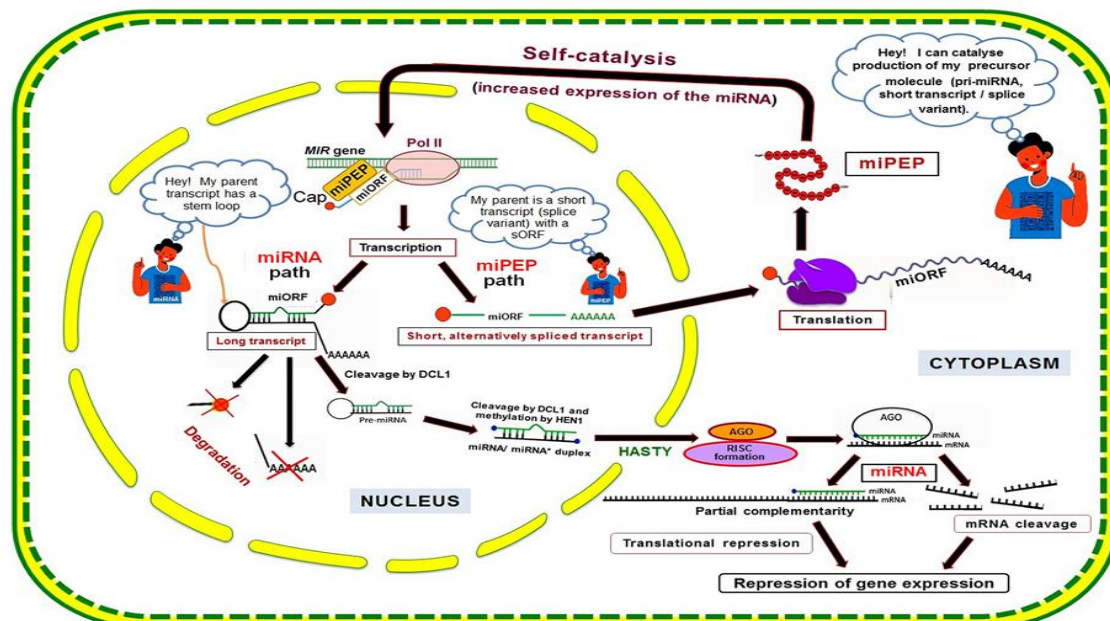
Self-catalysis

(increased expression of the miRNA)

Hey! I can catalyse production of my precursor molecule (pri-miRNA, short transcript / splice variant).

MIR gene

Pol II

Cap

miPEP

miORF

Hey! My parent transcript has a stem loop

miRNA

Transcription

My parent is a short transcript (splice variant) with a sORF

miPEP

miPEP

miRNA path

miPEP path

miPEP

miORF

AAAAAA

miORF

AAAAAA

miORF

Translation

Long transcript

AAAAAA

Short, alternatively spliced transcript

CYTOPLASM

Cleavage by DCL1

Degradation

AAAAAA

Pre-miRNA

Cleavage by DCL1 and methylation by HEN1

miRNA/ miRNA* duplex

HASTY

AGO

RISC formation

AGO

miRNA

mRNA

miRNA

miRNA

mRNA

NUCLEUS

Partial complementarity

Translational repression

mRNA cleavage

Repression of gene expression